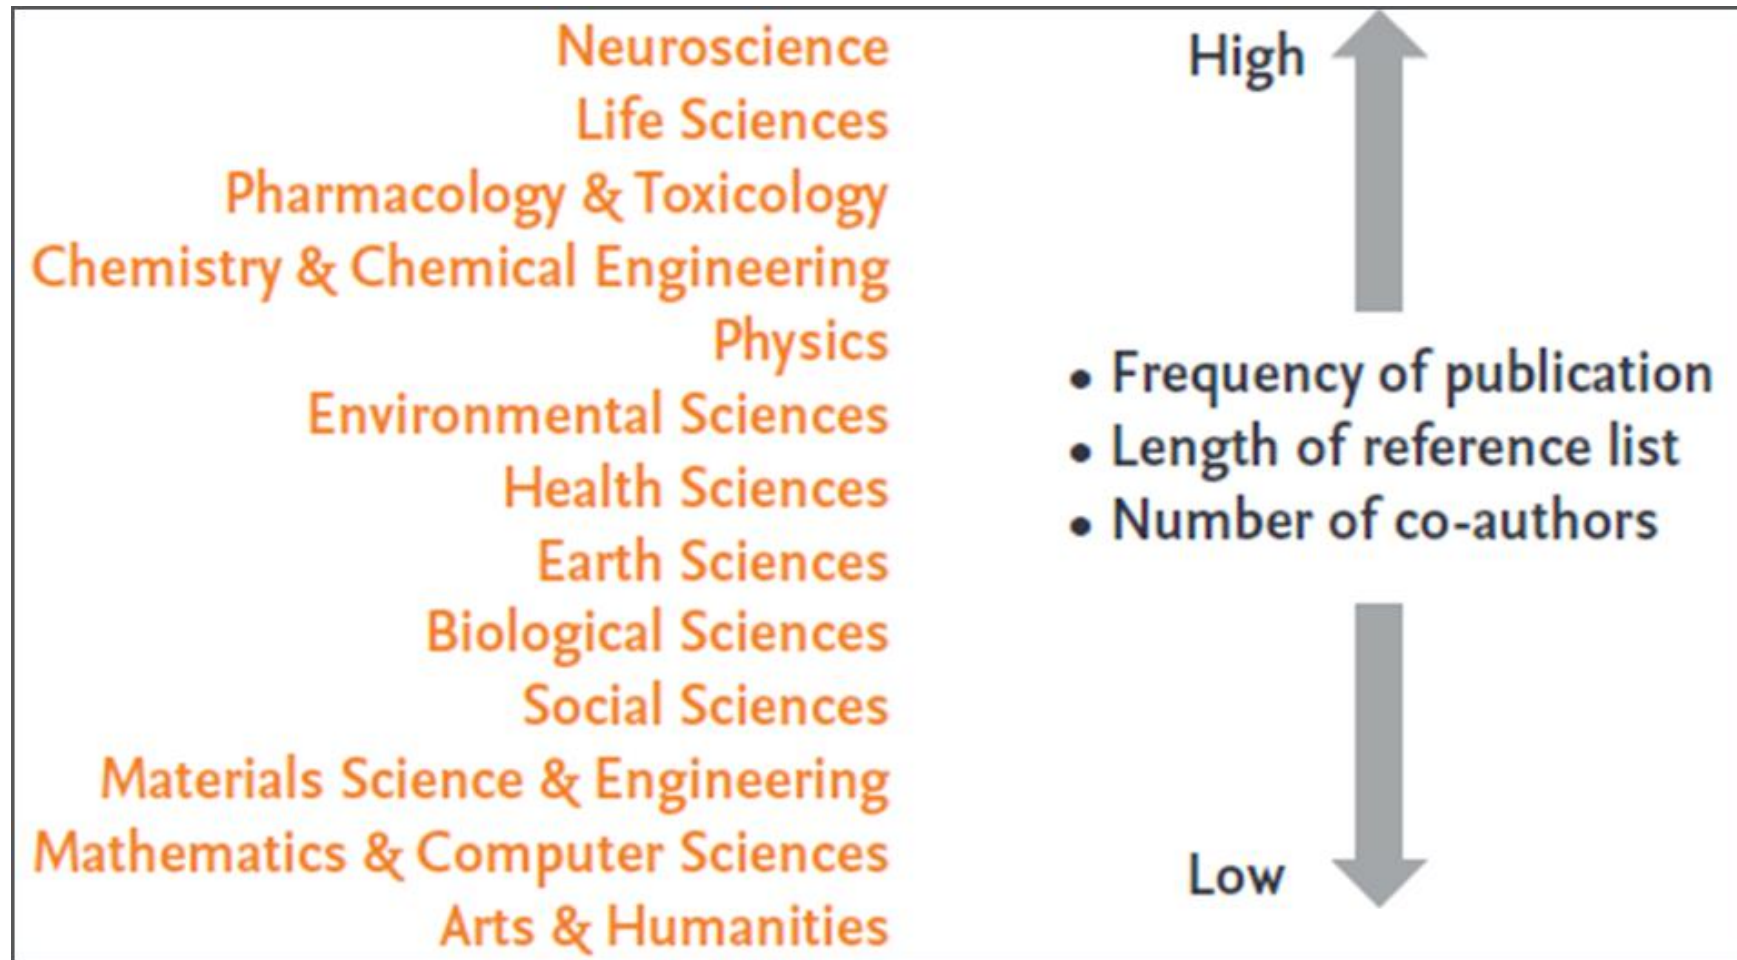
Neuroscience
Life Sciences
Pharmacology & Toxicology
Chemistry & Chemical Engineering
Physics
Environmental Sciences
Health Sciences
Earth Sciences
Biological Sciences
Social Sciences
Materials Science & Engineering
Mathematics & Computer Sciences
Arts & Humanities

High

• Frequency of publication
• Length of reference list
• Number of co-authors

Low